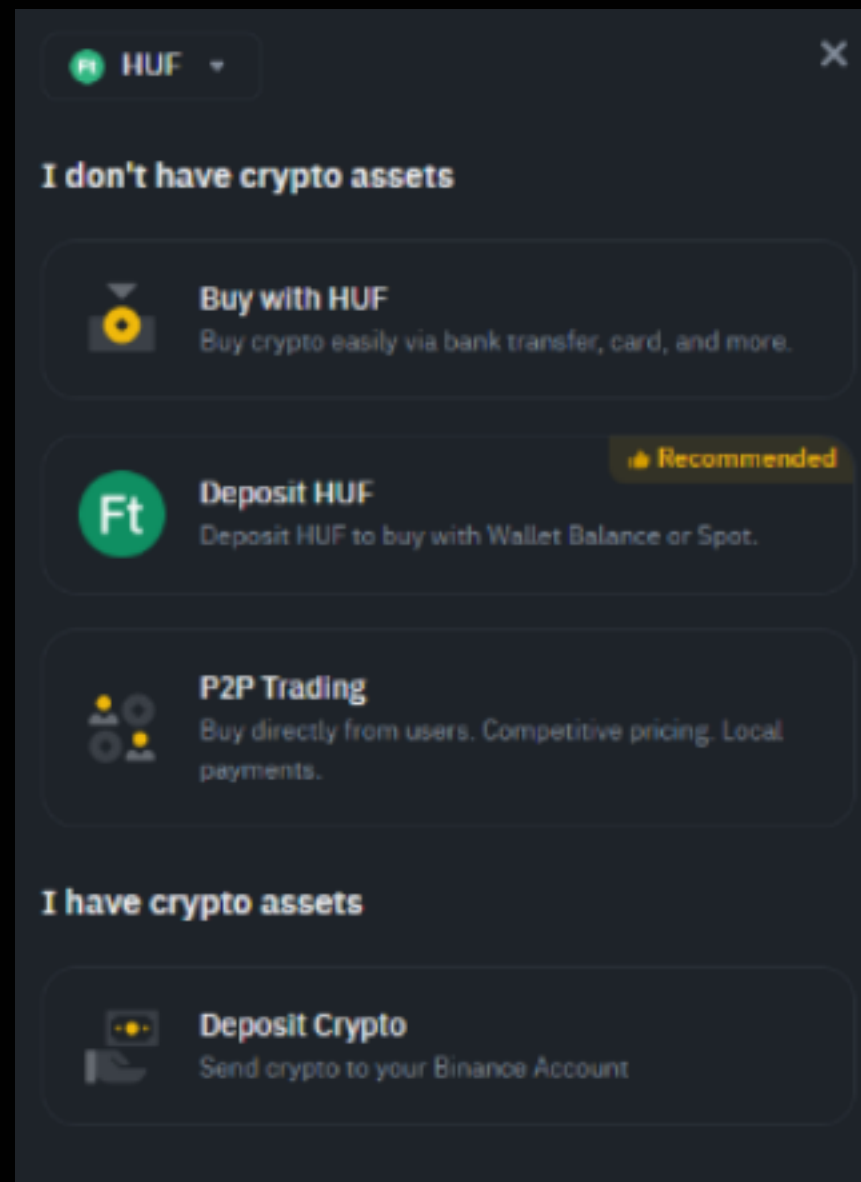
Ft HUF

I don't have crypto assets

Buy with HUF
Buy crypto easily via bank transfer, card, and more.

Recommended

Ft

Deposit HUF
Deposit HUF to buy with Wallet Balance or Spot.

P2P Trading
Buy directly from users. Competitive pricing. Local payments.

I have crypto assets

Deposit Crypto
Send crypto to your Binance Account